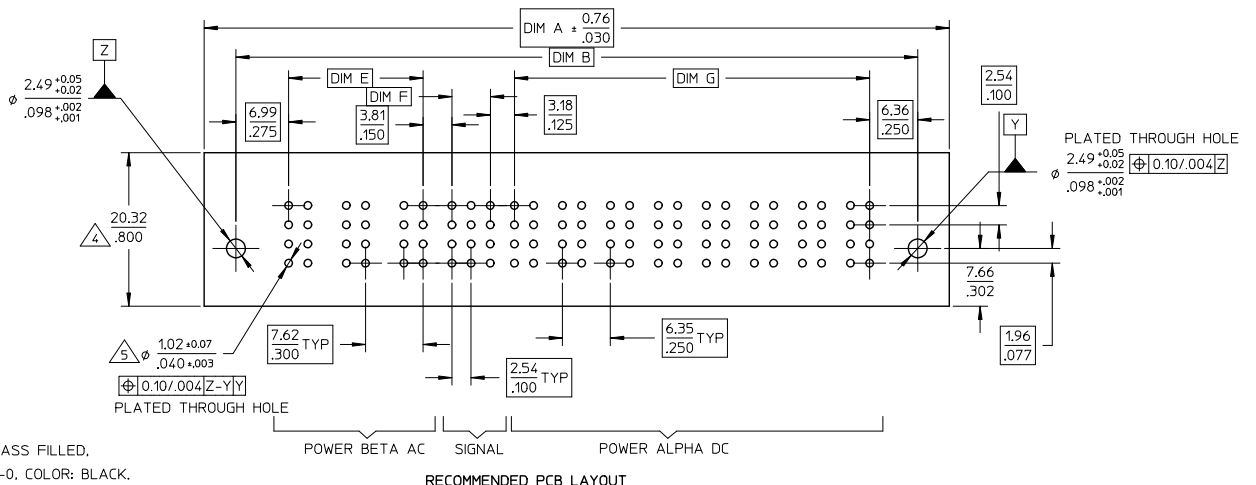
DIM A $\pm \frac{0.76}{.030}$

DIM B

DIM E

DIM F

DIM G

Z

$\phi \frac{2.49^{+0.05}_{+0.02}}{.098^{+.002}_{+.001}}$

$\frac{6.99}{.275}$

$\frac{3.81}{.150}$

$\frac{3.18}{.125}$

$\frac{6.36}{.250}$

$\frac{2.54}{.100}$

Y

PLATED THROUGH HOLE

$\phi \frac{2.49^{+0.05}_{+0.02}}{.098^{+.002}_{+.001}}$ ⊕ 0.10/.004 Z

4 $\frac{20.32}{.800}$

$\frac{7.66}{.302}$

5 $\phi \frac{1.02 \pm 0.07}{.040 \pm .003}$

⊕ 0.10/.004 Z-Y Y

PLATED THROUGH HOLE

$\frac{7.62}{.300}$ TYP

$\frac{6.35}{.250}$ TYP

$\frac{2.54}{.100}$ TYP

$\frac{1.96}{.077}$

POWER BETA AC

SIGNAL

POWER ALPHA DC

ASS FILLED,

-0, COLOR: BLACK.

RECOMMENDED PCB LAYOUT